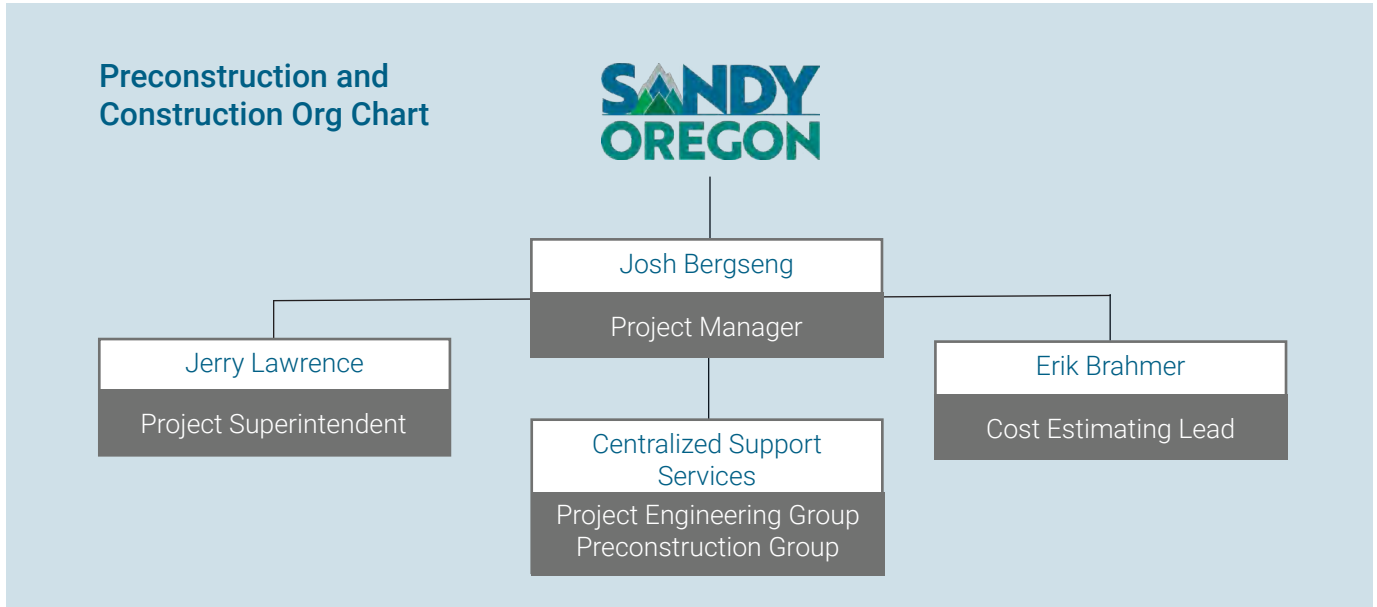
Preconstruction and Construction Org Chart

SANDY OREGON

Josh Bergseng

Project Manager

Jerry Lawrence

Project Superintendent

Centralized Support Services

Project Engineering Group
Preconstruction Group

Erik Brahmer

Cost Estimating Lead